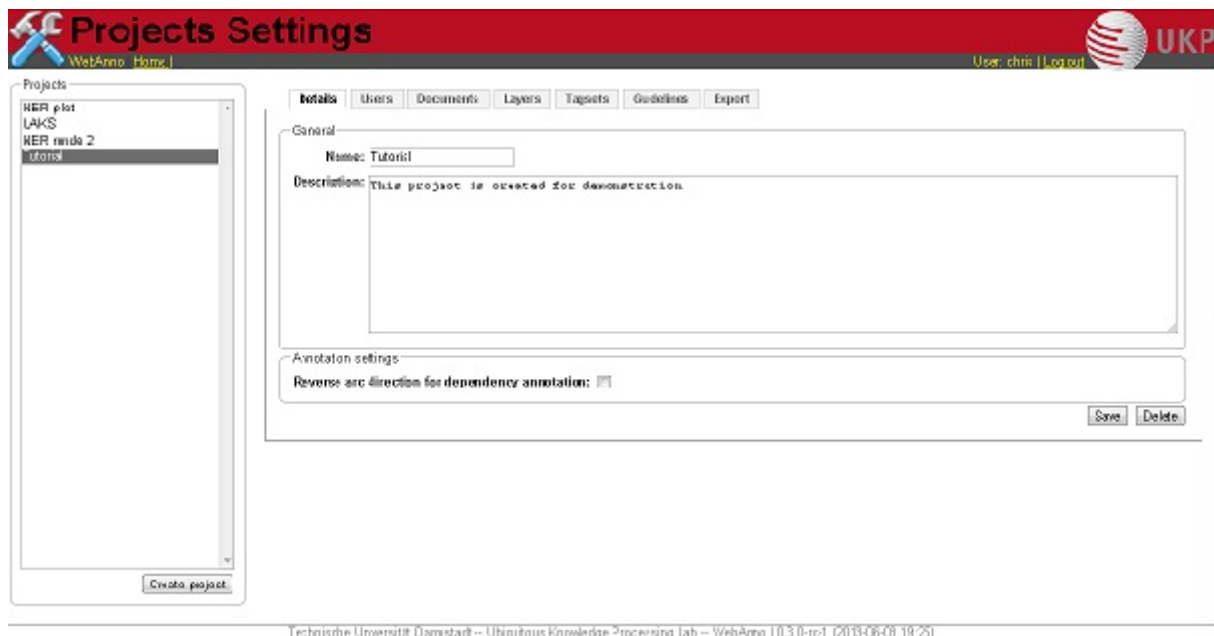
Projects Settings

WebAnno Home |

User: chris | Log out

UKP

Projects

NER pilot
LAKS
NER rnde 2
utorial

Create project

Details | Users | Documents | Layers | Tagsets | Guidelines | Export

General

Name: Tutorial

Description: This project is created for demonstration

Annotation settings

Reverse arc direction for dependency annotation:

Save | Delete

Technische Universität Darmstadt -- Ubiquitous Knowledge Processing lab -- WebAnno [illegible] (2013-06-01 19:25)